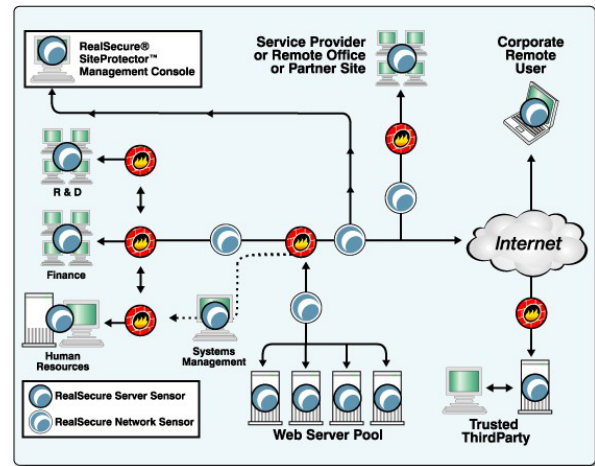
RealSecure® SiteProtector™ Management Console

Service Provider or Remote Office or Partner Site

Corporate Remote User

R & D

Finance

Internet

Human Resources

Systems Management

RealSecure Server Sensor

RealSecure Network Sensor

Web Server Pool

Trusted ThirdParty